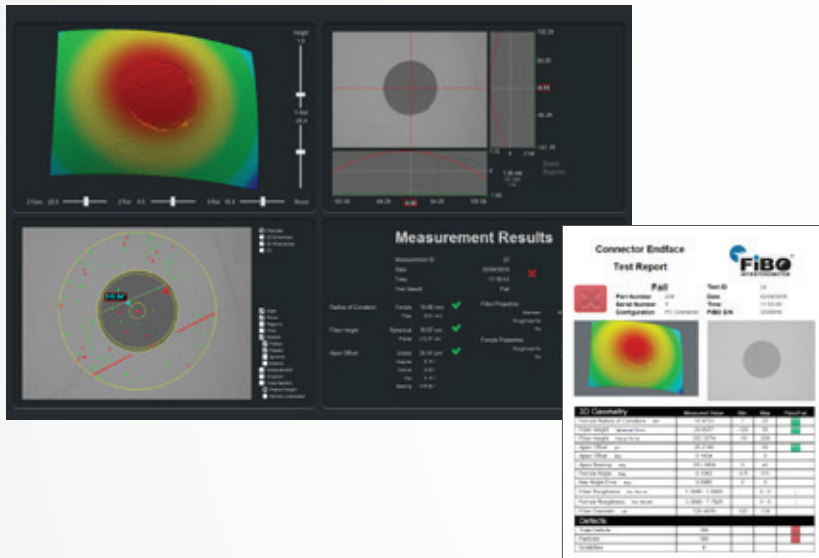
Height

Reset

Measurement Results

Radius of Curvature

Fiber Height

Apex Offset

Fiber Properties

Ferrule Properties

Connector Endface

Test Report

FiBO

Fail

Part Number

Serial Number

Configuration

Test ID

Date

Time

FiBO S/N

3D Geometry

Measured Value

Min

Max

Pass/Fail

Defects